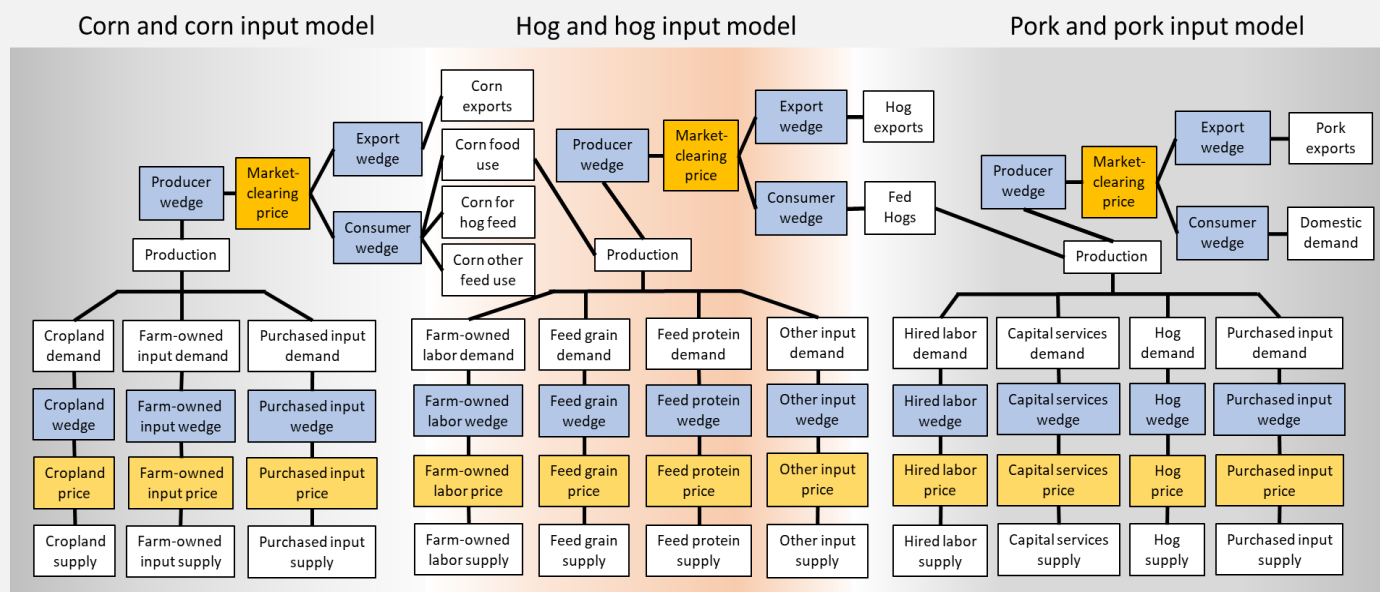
Corn and corn input model

Hog and hog input model

Pork and pork input model

Producer wedge

Market-clearing price

Export wedge

Corn exports

Corn food use

Consumer wedge

Corn for hog feed

Corn other feed use

Production

Cropland demand

Cropland wedge

Cropland price

Cropland supply

Farm-owned input demand

Farm-owned input wedge

Farm-owned input price

Farm-owned input supply

Purchased input demand

Purchased input wedge

Purchased input price

Purchased input supply

Producer wedge

Market-clearing price

Export wedge

Hog exports

Consumer wedge

Fed Hogs

Production

Farm-owned labor demand

Farm-owned labor wedge

Farm-owned labor price

Farm-owned labor supply

Feed grain demand

Feed grain wedge

Feed grain price

Feed grain supply

Feed protein demand

Feed protein wedge

Feed protein price

Feed protein supply

Other input demand

Other input wedge

Other input price

Other input supply

Producer wedge

Market-clearing price

Export wedge

Pork exports

Consumer wedge

Domestic demand

Production

Hired labor demand

Hired labor wedge

Hired labor price

Hired labor supply

Capital services demand

Capital services wedge

Capital services price

Capital services supply

Hog demand

Hog wedge

Hog price

Hog supply

Purchased input demand

Purchased input wedge

Purchased input price

Purchased input supply